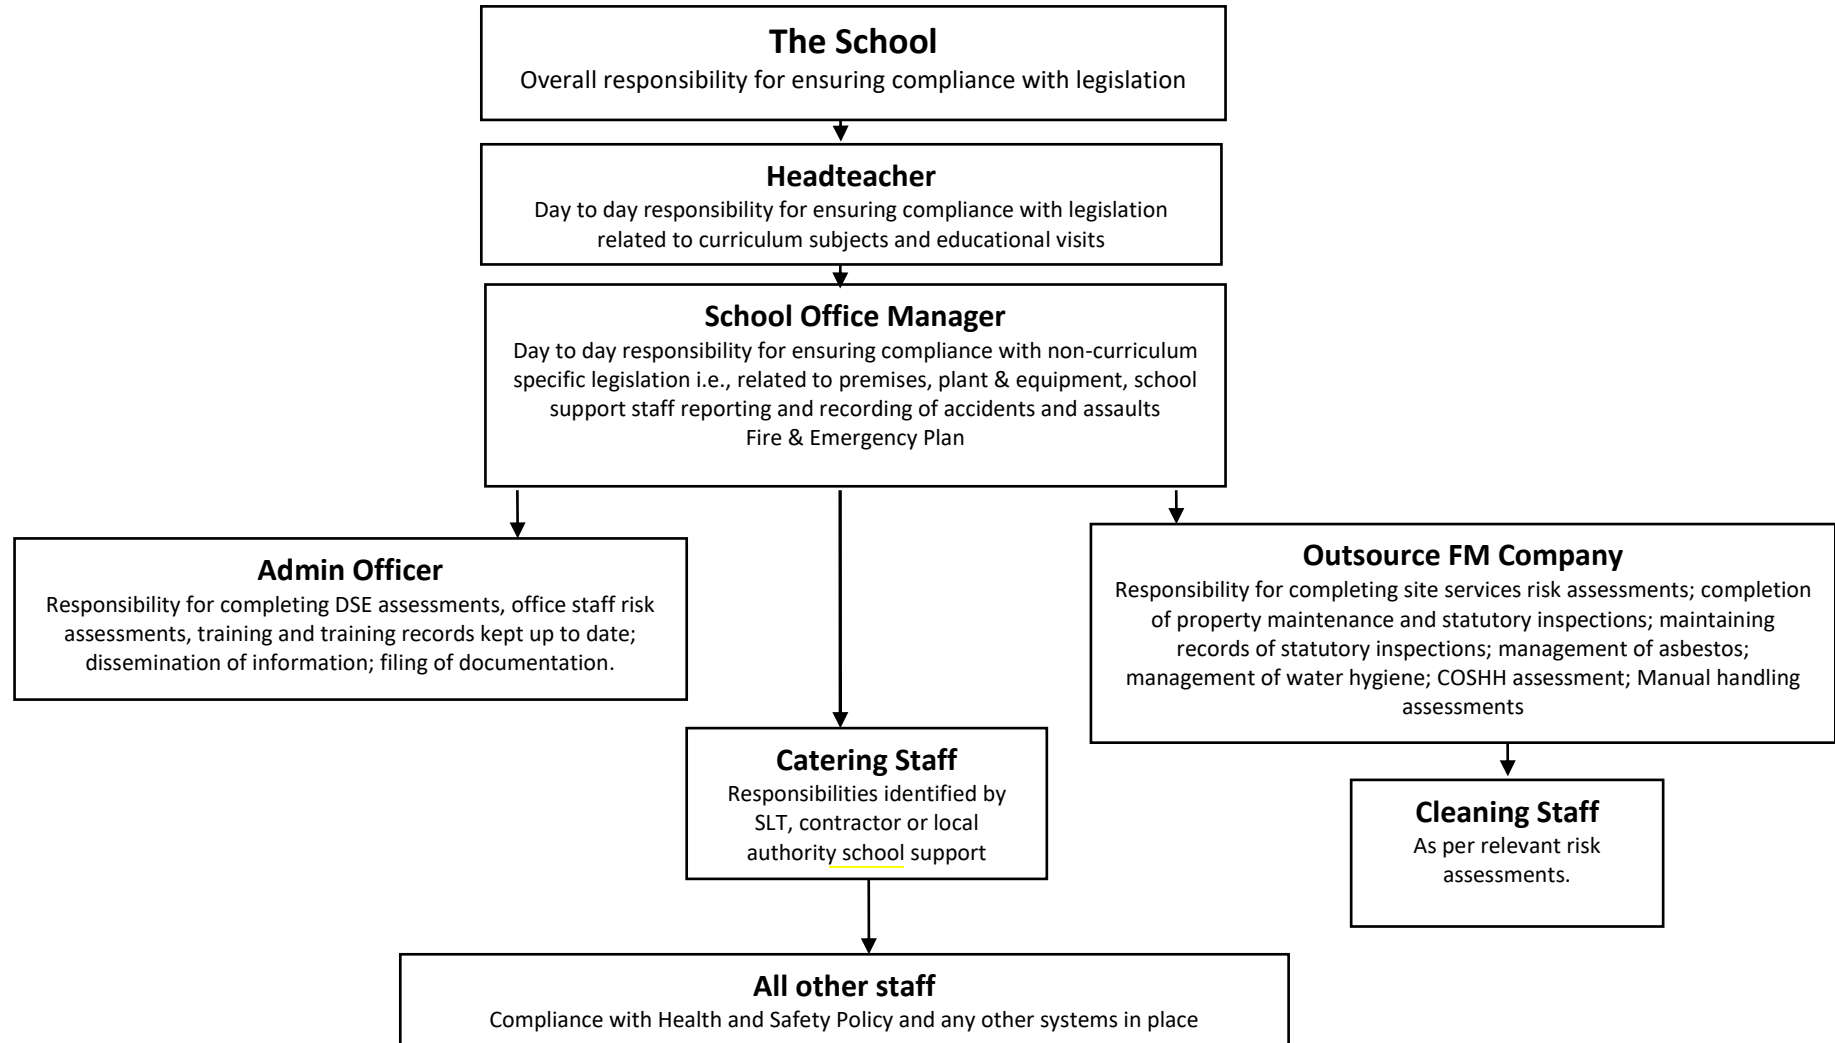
The School
Overall responsibility for ensuring compliance with legislation

Headteacher
Day to day responsibility for ensuring compliance with legislation related to curriculum subjects and educational visits

School Office Manager
Day to day responsibility for ensuring compliance with non-curriculum specific legislation i.e., related to premises, plant & equipment, school support staff reporting and recording of accidents and assaults
Fire & Emergency Plan

Admin Officer
Responsibility for completing DSE assessments, office staff risk assessments, training and training records kept up to date; dissemination of information; filing of documentation.

Outsource FM Company
Responsibility for completing site services risk assessments; completion of property maintenance and statutory inspections; maintaining records of statutory inspections; management of asbestos; management of water hygiene; COSHH assessment; Manual handling assessments

Catering Staff
Responsibilities identified by SLT, contractor or local authority school support

Cleaning Staff
As per relevant risk assessments.

All other staff
Compliance with Health and Safety Policy and any other systems in place